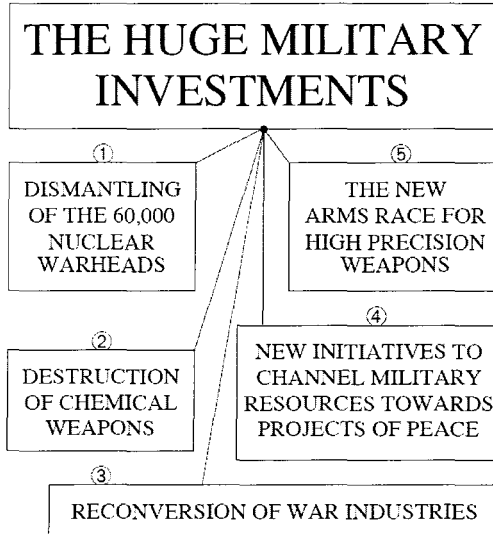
THE HUGE MILITARY INVESTMENTS

①
DISMANTLING OF THE 60,000 NUCLEAR WARHEADS

⑤
THE NEW ARMS RACE FOR HIGH PRECISION WEAPONS

②
DESTRUCTION OF CHEMICAL WEAPONS

④
NEW INITIATIVES TO CHANNEL MILITARY RESOURCES TOWARDS PROJECTS OF PEACE

③
RECONVERSION OF WAR INDUSTRIES